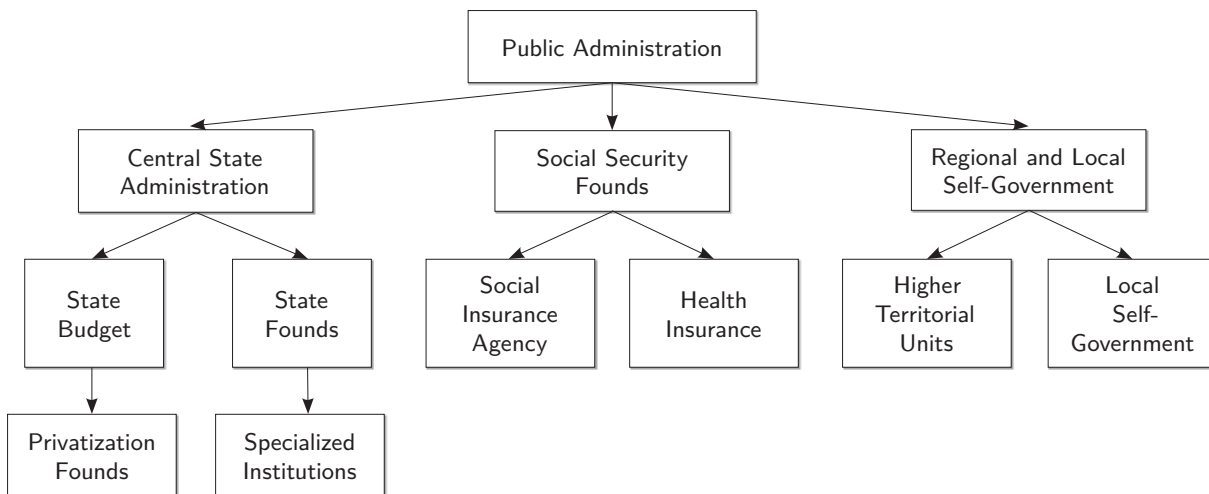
Public Administration

Central State Administration

Social Security Founds

Regional and Local Self-Government

State Budget

State Founds

Social Insurance Agency

Health Insurance

Higher Territorial Units

Local Self-Government

Privatization Founds

Specialized Institutions